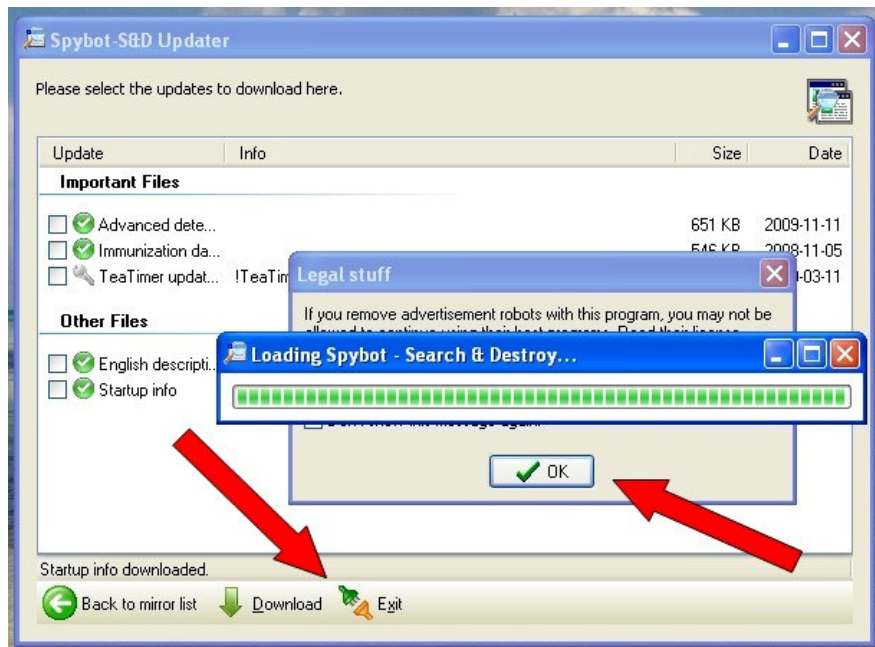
Spybot-S&D Updater

Please select the updates to download here.

| Update | Info | Size | Date |
|---|---|---|---|
| **Important Files** | | | |
| Advanced dete... | | 651 KB | 2009-11-11 |
| Immunization da... | | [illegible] | 2009-11-05 |
| TeaTimer updat... | !TeaTim | | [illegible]-03-11 |
| **Other Files** | | | |
| English descripti... | | | |
| Startup info | | | |

Legal stuff

If you remove advertisement robots with this program, you may not be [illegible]

Loading Spybot - Search & Destroy...

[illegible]

OK

Startup info downloaded.

Back to mirror list Download Exit